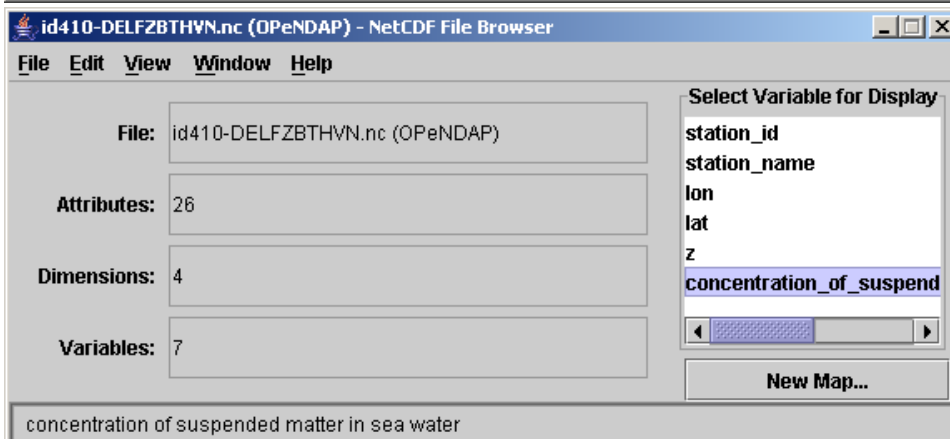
id410-DELFZBTHVN.nc (OPeNDAP) - NetCDF File Browser

File Edit View Window Help

File: id410-DELFZBTHVN.nc (OPeNDAP)

Attributes: 26

Dimensions: 4

Variables: 7

Select Variable for Display

station_id
station_name
lon
lat
z
concentration_of_suspend

New Map...

concentration of suspended matter in sea water